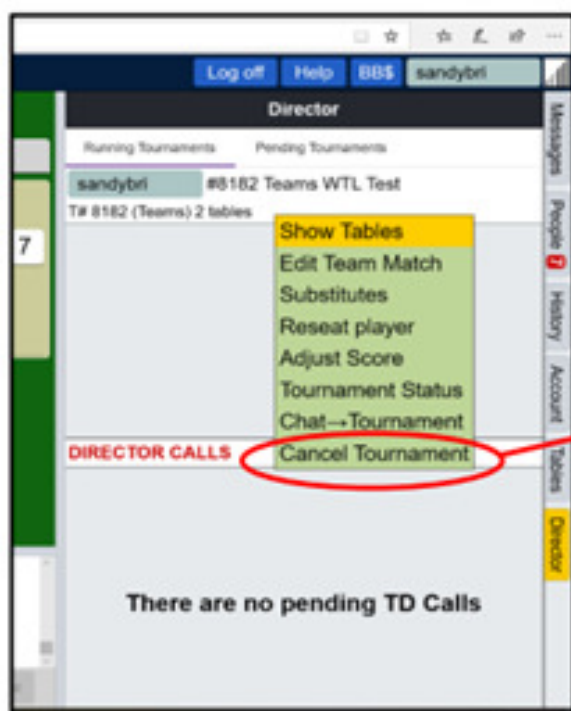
Log off Help BB$ sandybrl

Director

Running Tournaments Pending Tournaments

sandybrl #8182 Teams WTL Test

T# 8182 (Teams) 2 tables

7

Show Tables
Edit Team Match
Substitutes
Reseat player
Adjust Score
Tournament Status
Chat→Tournament
Cancel Tournament

DIRECTOR CALLS

There are no pending TD Calls

Messages
People 7
History
Account
Tables
Director